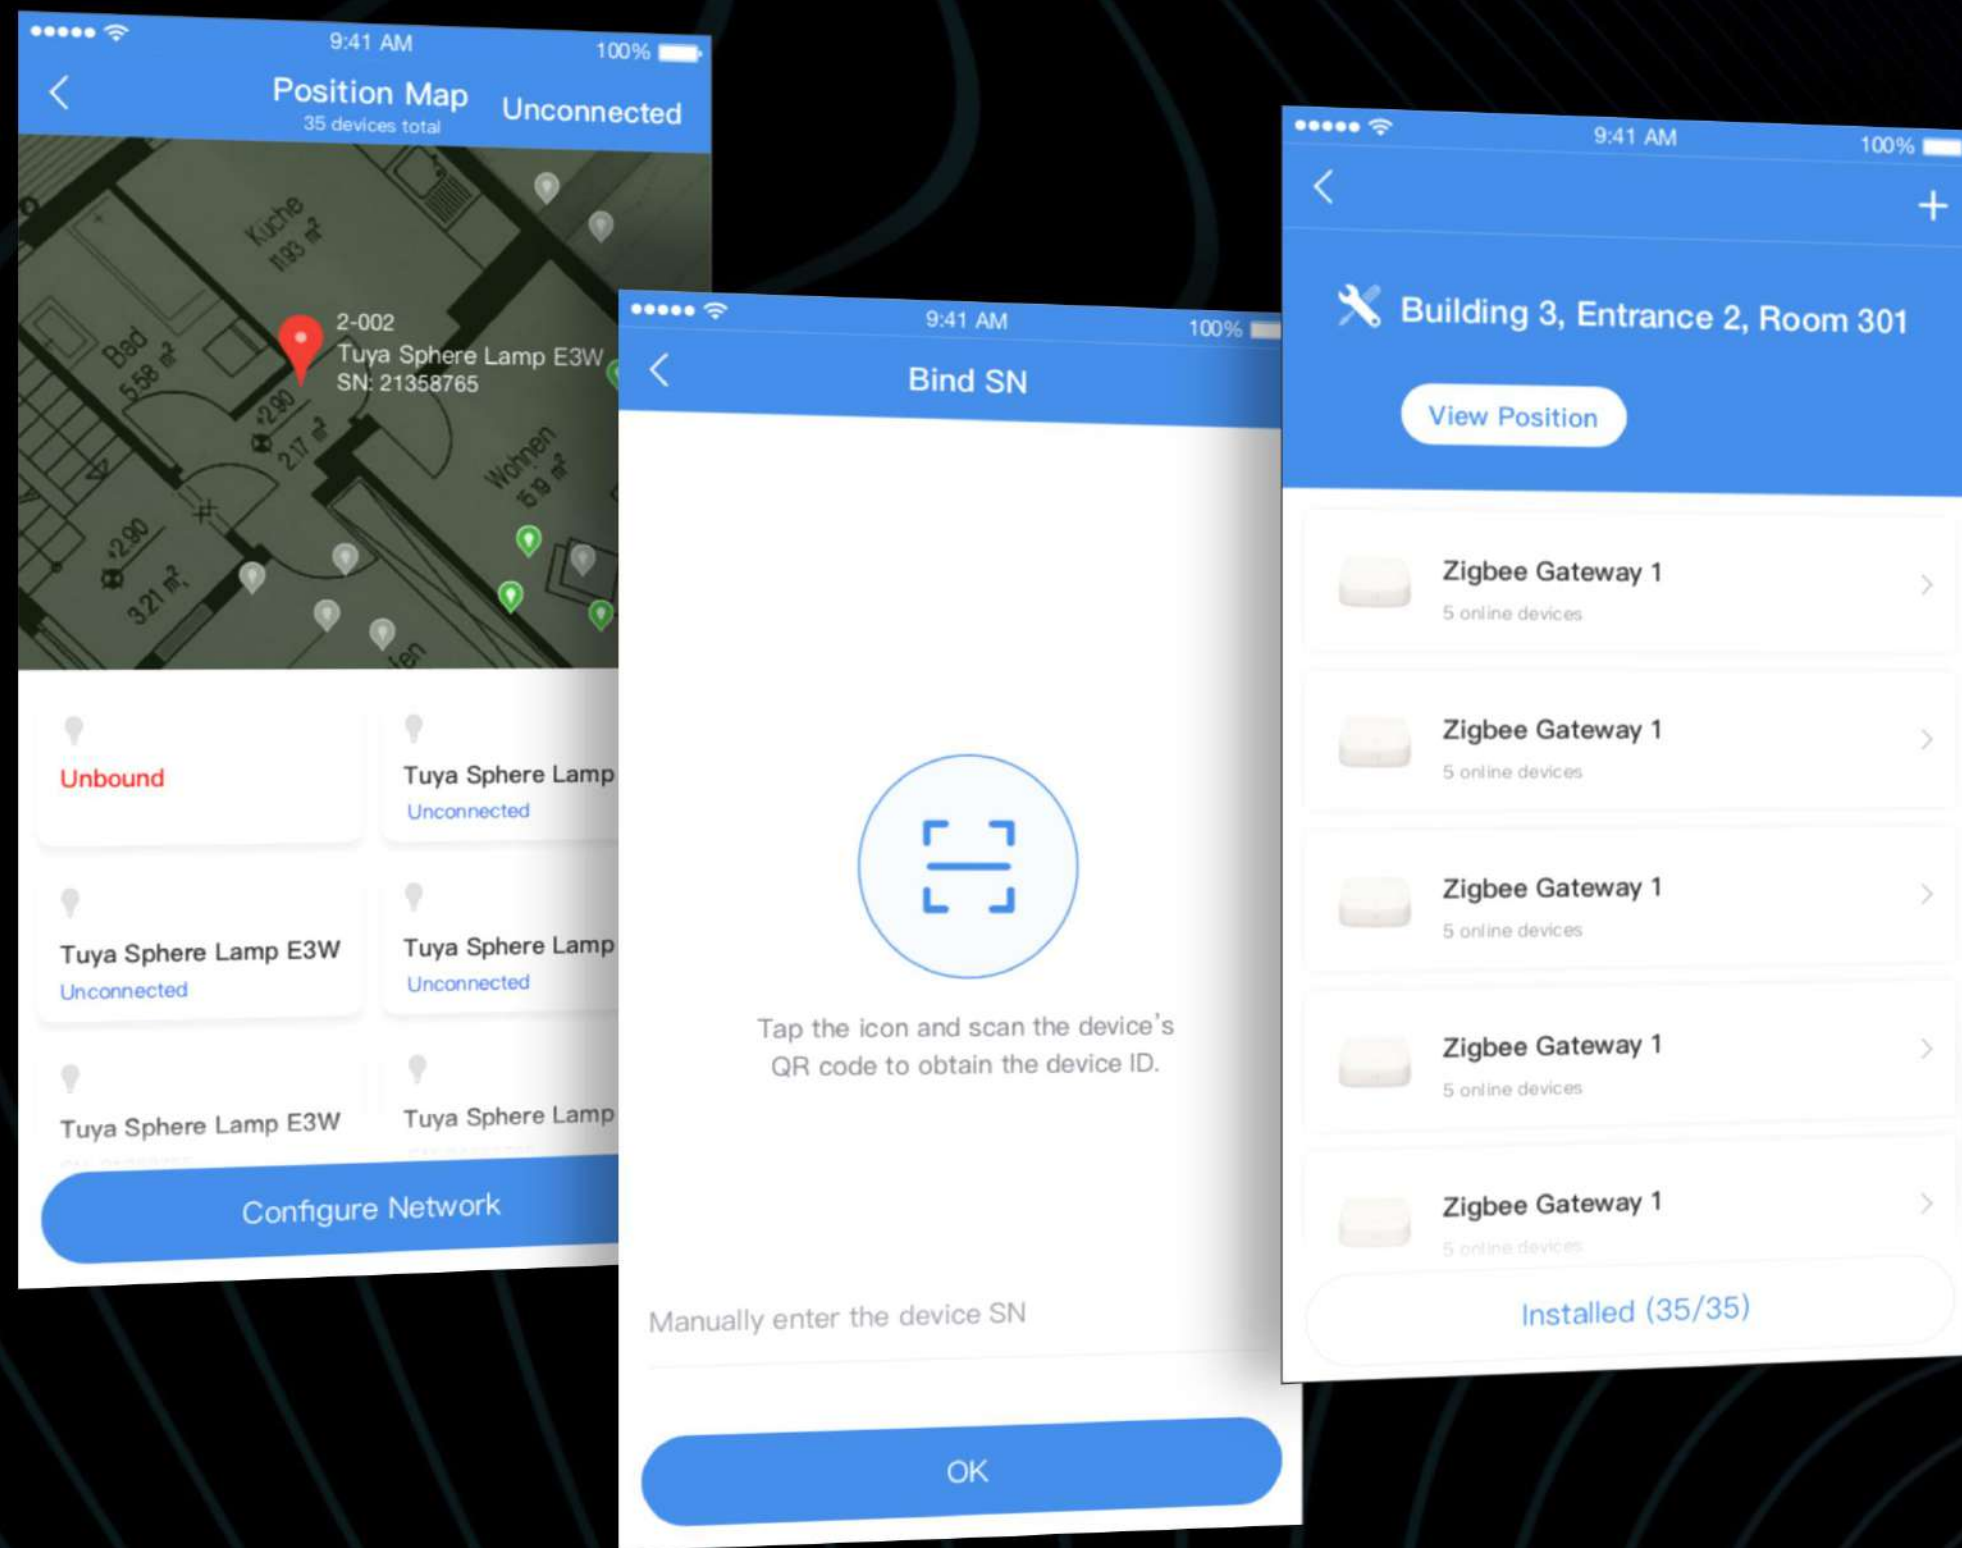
9:41 AM 100%

Position Map
35 devices total
Unconnected

Küche
11.93 m²

Bad
5.58 m²

2-002
Tuya Sphere Lamp E3W
SN: 21358765

2.90
2.17 m²

Wohnen
15.19 m²

2.90
3.21 m²

Unbound

Tuya Sphere Lamp
Unconnected

Tuya Sphere Lamp E3W
Unconnected

Tuya Sphere Lamp
Unconnected

Tuya Sphere Lamp E3W

Tuya Sphere Lamp

Configure Network

9:41 AM 100%

Bind SN

Tap the icon and scan the device's QR code to obtain the device ID.

Manually enter the device SN

OK

9:41 AM 100%

+

Building 3, Entrance 2, Room 301

View Position

Zigbee Gateway 1
5 online devices

Zigbee Gateway 1
5 online devices

Zigbee Gateway 1
5 online devices

Zigbee Gateway 1
5 online devices

Zigbee Gateway 1
5 online devices

Installed (35/35)